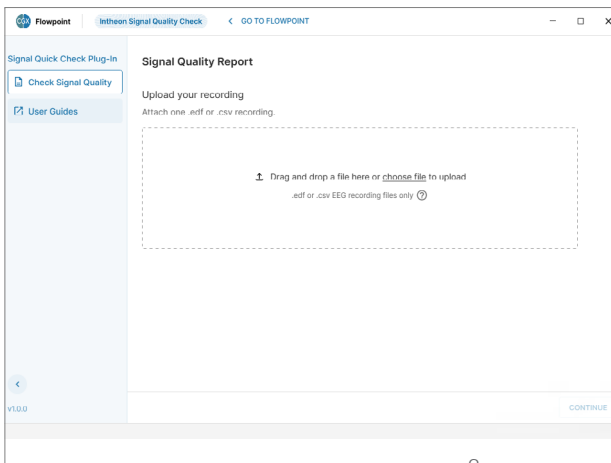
CGX Flowpoint | Intheon Signal Quality Check | < GO TO FLOWPOINT

Signal Quick Check Plug-In

Check Signal Quality

User Guides

Signal Quality Report

Upload your recording

Attach one .edf or .csv recording.

Drag and drop a file here or choose file to upload

.edf or .csv EEG recording files only

v1.0.0

CONTINUE